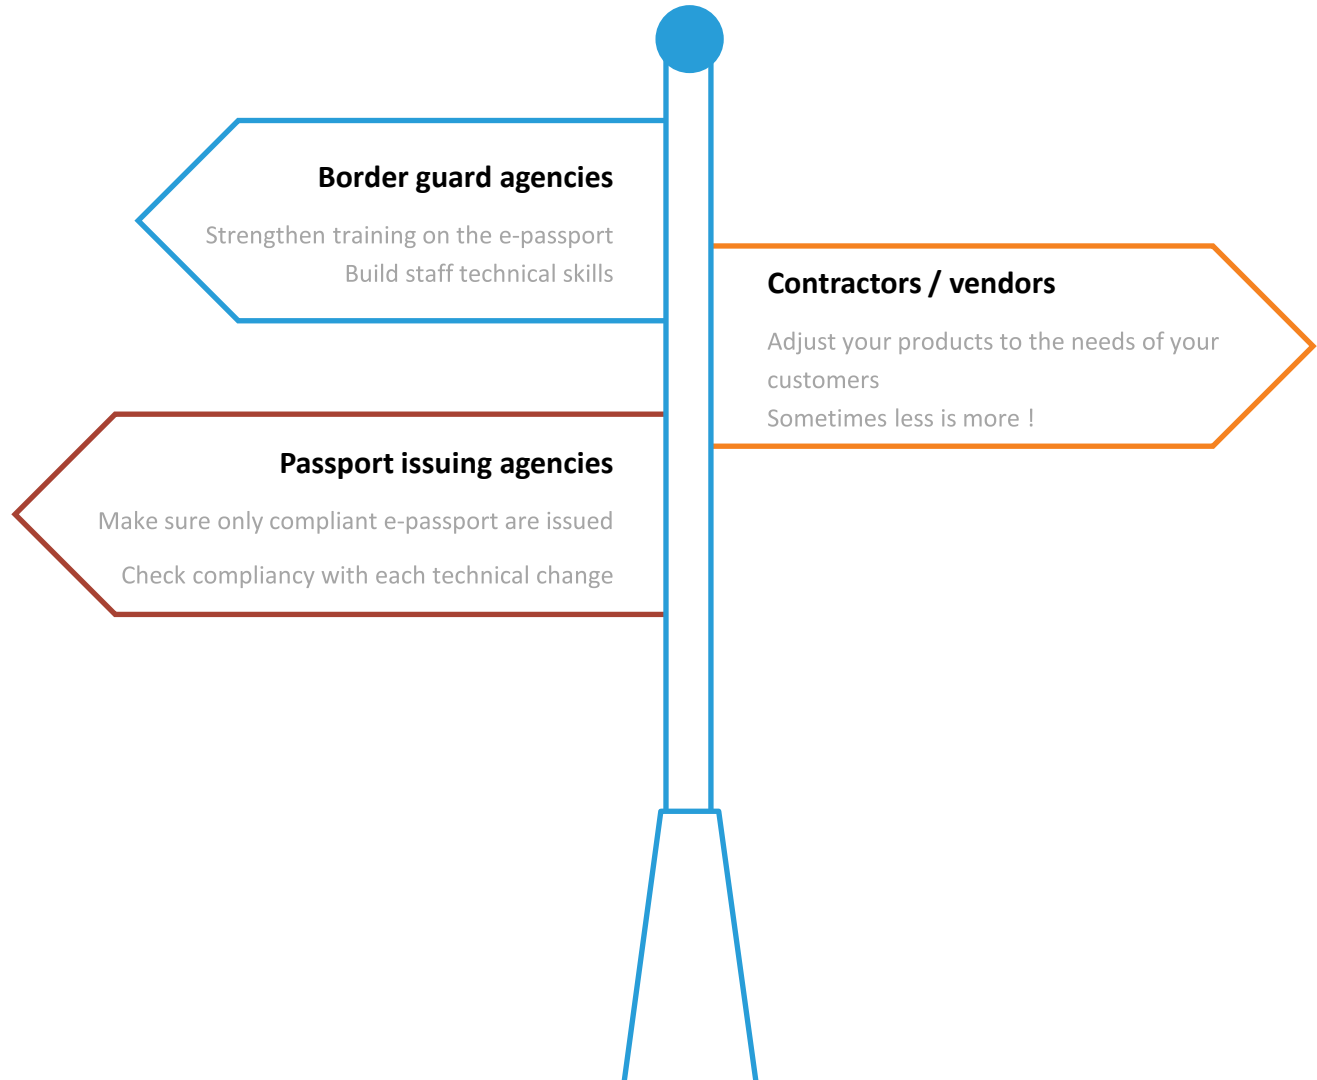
Border guard agencies

Strengthen training on the e-passport
Build staff technical skills

Contractors / vendors

Adjust your products to the needs of your customers
Sometimes less is more !

Passport issuing agencies

Make sure only compliant e-passport are issued

Check compliancy with each technical change